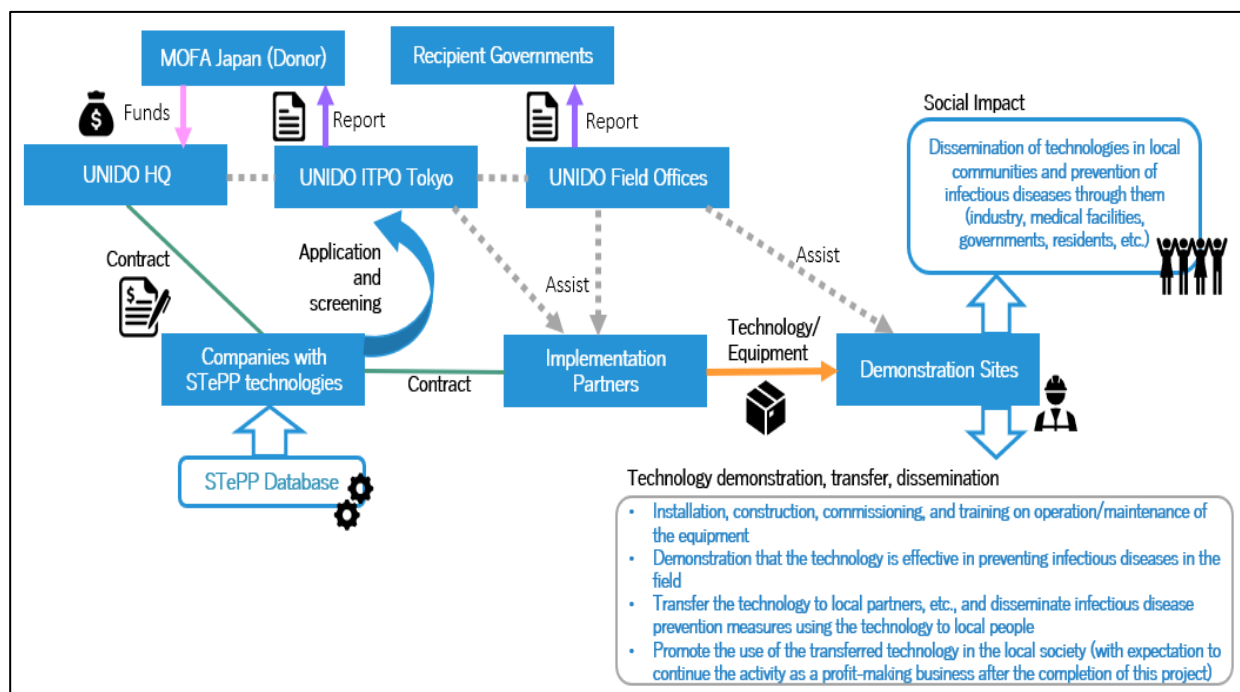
MOFA Japan (Donor)

Recipient Governments

Funds

Report

Report

Social Impact

Dissemination of technologies in local communities and prevention of infectious diseases through them (industry, medical facilities, governments, residents, etc.)

UNIDO HQ

UNIDO ITPO Tokyo

UNIDO Field Offices

Contract

Application and screening

Assist

Assist

Companies with STePP technologies

Contract

Implementation Partners

Technology/ Equipment

Demonstration Sites

STePP Database

Technology demonstration, transfer, dissemination

- Installation, construction, commissioning, and training on operation/maintenance of the equipment
- Demonstration that the technology is effective in preventing infectious diseases in the field
- Transfer the technology to local partners, etc., and disseminate infectious disease prevention measures using the technology to local people
- Promote the use of the transferred technology in the local society (with expectation to continue the activity as a profit-making business after the completion of this project)